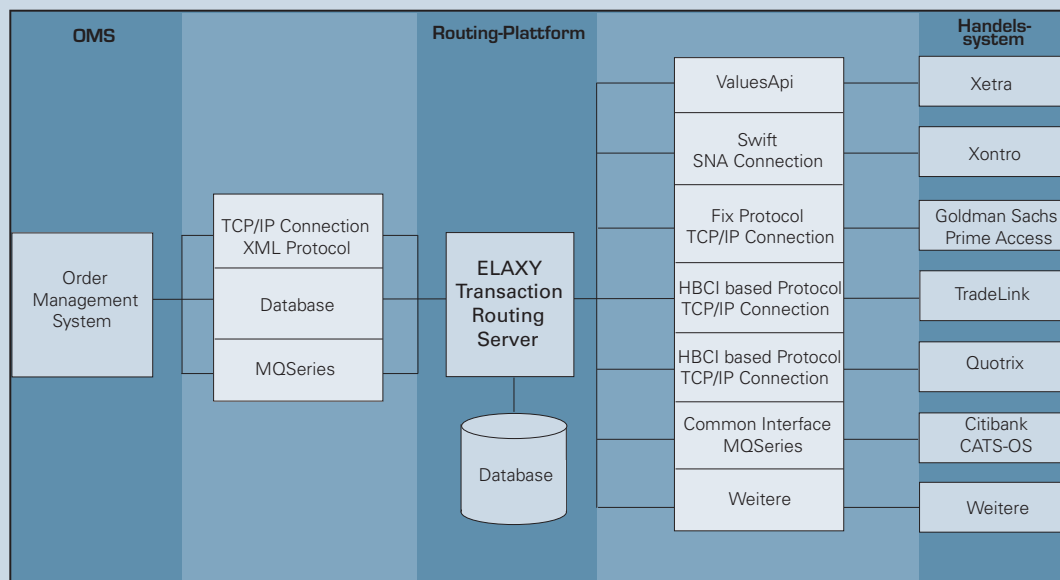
OMS

Routing-Plattform

Handelssystem

Order Management System

TCP/IP Connection XML Protocol

Database

MQSeries

ELAXY Transaction Routing Server

Database

ValuesApi

Swift SNA Connection

Fix Protocol TCP/IP Connection

HBCI based Protocol TCP/IP Connection

HBCI based Protocol TCP/IP Connection

Common Interface MQSeries

Weitere

Xetra

Xontro

Goldman Sachs Prime Access

TradeLink

Quotrix

Citibank CATS-OS

Weitere